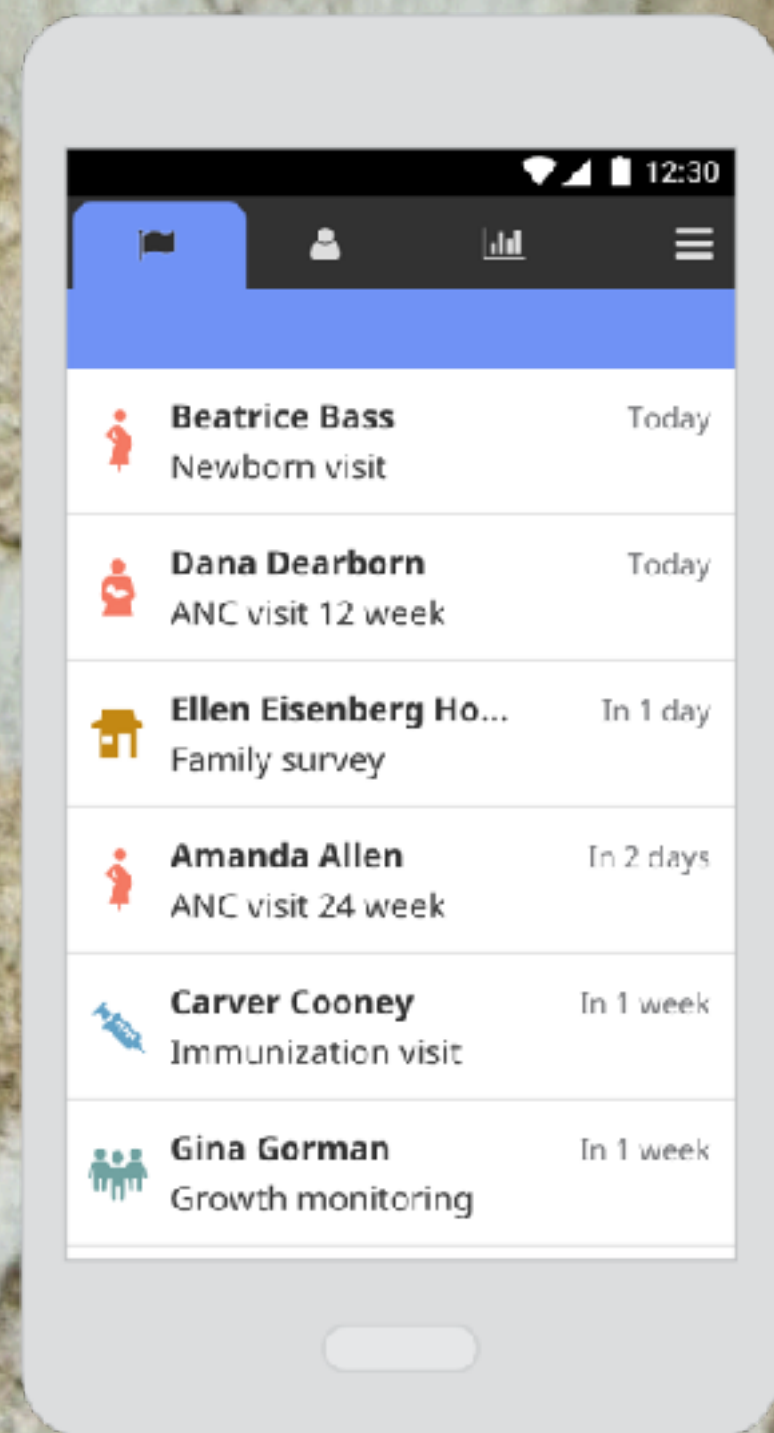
12:30

Beatrice Bass
Newborn visit
Today

Dana Dearborn
ANC visit 12 week
Today

Ellen Eisenberg Ho...
Family survey
In 1 day

Amanda Allen
ANC visit 24 week
In 2 days

Carver Cooney
Immunization visit
In 1 week

Gina Gorman
Growth monitoring
In 1 week